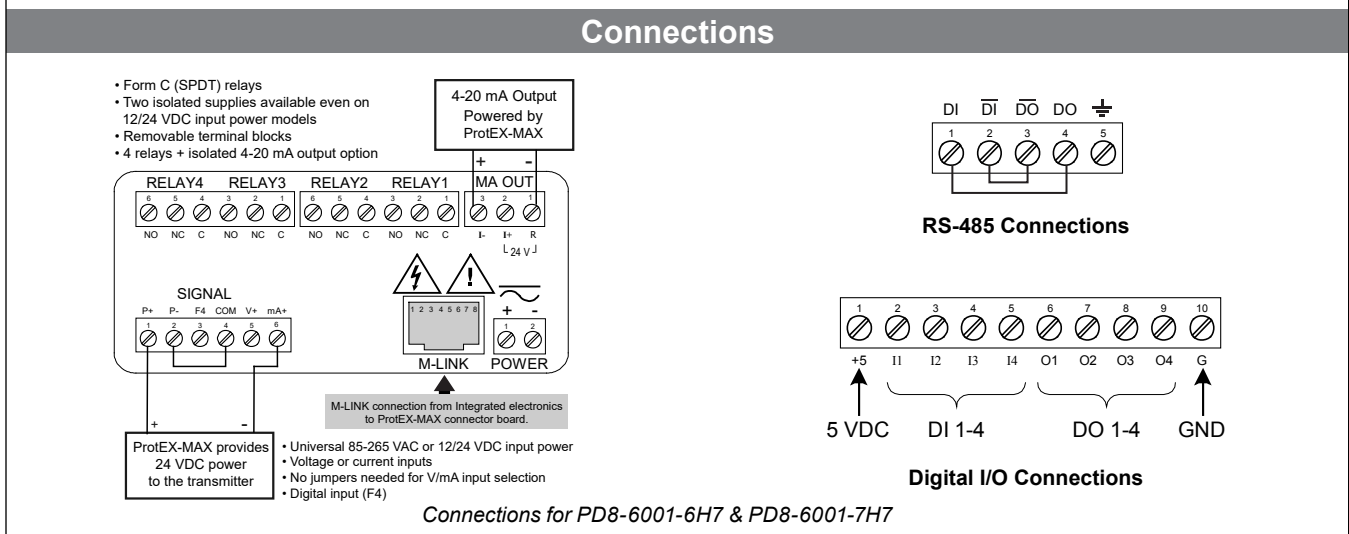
Connections

• Form C (SPDT) relays
• Two isolated supplies available even on 12/24 VDC input power models
• Removable terminal blocks
• 4 relays + isolated 4-20 mA output option

4-20 mA Output
Powered by
ProtEX-MAX

+ -

RELAY4 RELAY3 RELAY2 RELAY1 MA OUT

6 5 4 3 2 1 6 5 4 3 2 1 3 2 1

NO NC C NO NC C NO NC C NO NC C I- I+ R
24 V

SIGNAL
P+ P- F4 COM V+ mA+
1 2 3 4 5 6

1 2 3 4 5 6 7 8

M-LINK

+ -
1 2
POWER

M-LINK connection from Integrated electronics to ProtEX-MAX connector board.

+ -

ProtEX-MAX provides 24 VDC power to the transmitter

• Universal 85-265 VAC or 12/24 VDC input power
• Voltage or current inputs
• No jumpers needed for V/mA input selection
• Digital input (F4)

DI $\overline{DI}$ $\overline{DO}$ DO
1 2 3 4 5

RS-485 Connections

1 2 3 4 5 6 7 8 9 10
+5 I1 I2 I3 I4 O1 O2 O3 O4 G

5 VDC DI 1-4 DO 1-4 GND

Digital I/O Connections

Connections for PD8-6001-6H7 & PD8-6001-7H7